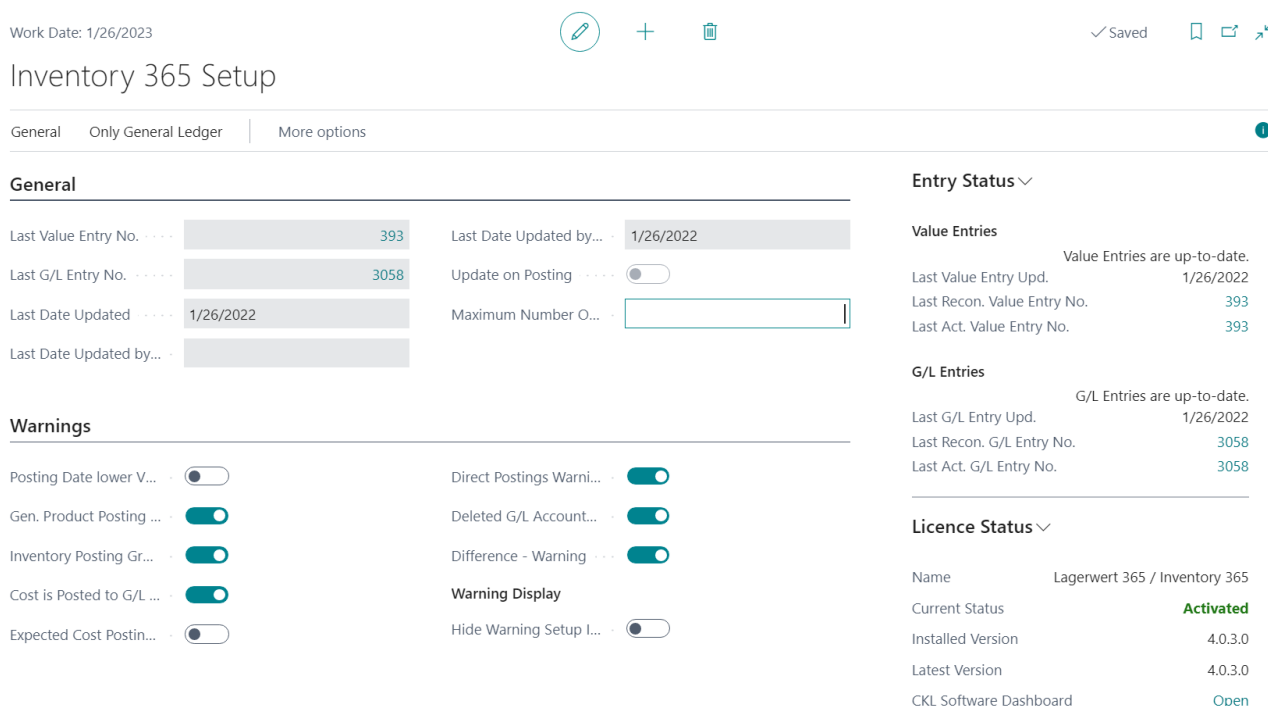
Work Date: 1/26/2023

Saved

Inventory 365 Setup

General    Only General Ledger    More options

General

Last Value Entry No. 393
Last G/L Entry No. 3058
Last Date Updated 1/26/2022
Last Date Updated by...

Last Date Updated by... 1/26/2022
Update on Posting
Maximum Number O...

Warnings

Posting Date lower V...
Gen. Product Posting ...
Inventory Posting Gr...
Cost is Posted to G/L ...
Expected Cost Postin...

Direct Postings Warni...
Deleted G/L Account...
Difference - Warning

Warning Display

Hide Warning Setup I...

Entry Status

Value Entries

Value Entries are up-to-date.

Last Value Entry Upd. 1/26/2022
Last Recon. Value Entry No. 393
Last Act. Value Entry No. 393

G/L Entries

G/L Entries are up-to-date.

Last G/L Entry Upd. 1/26/2022
Last Recon. G/L Entry No. 3058
Last Act. G/L Entry No. 3058

Licence Status

Name Lagerwert 365 / Inventory 365
Current Status Activated
Installed Version 4.0.3.0
Latest Version 4.0.3.0
CKL Software Dashboard Open